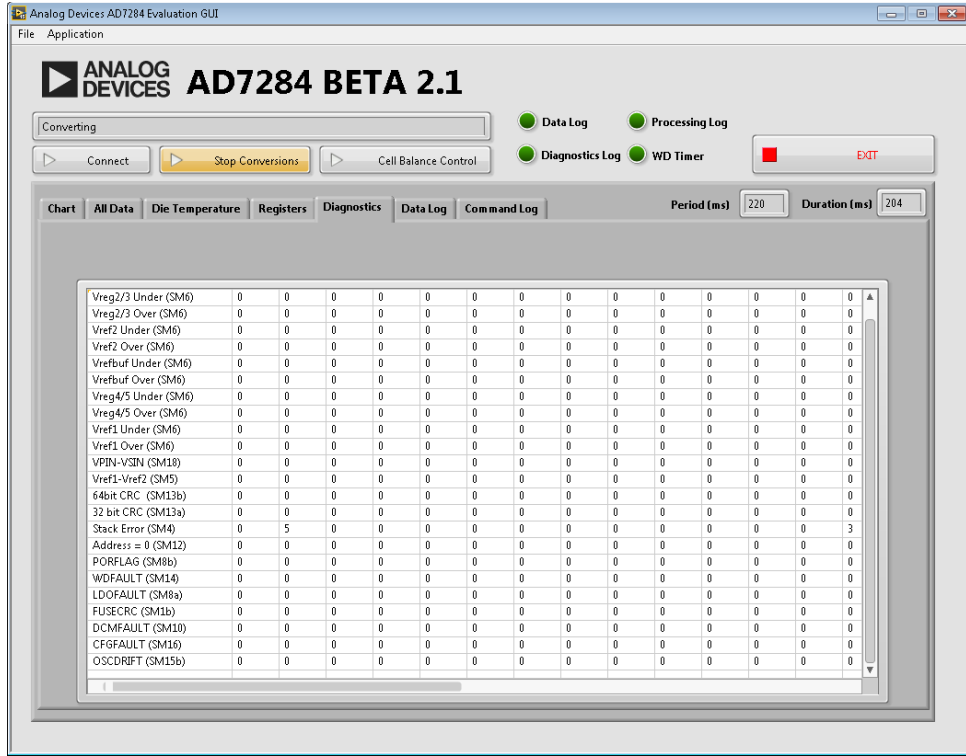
Analog Devices AD7284 Evaluation GUI

File Application

ANALOG DEVICES AD7284 BETA 2.1

Converting

Connect

Stop Conversions

Cell Balance Control

Data Log

Processing Log

Diagnostics Log

WD Timer

EXIT

Chart | All Data | Die Temperature | Registers | Diagnostics | Data Log | Command Log

Period (ms) 220

Duration (ms) 204

| | | | | | | | | | | | | | | |
|---|---|---|---|---|---|---|---|---|---|---|---|---|---|---|
| Vreg2/3 Under (SM6) | 0 | 0 | 0 | 0 | 0 | 0 | 0 | 0 | 0 | 0 | 0 | 0 | 0 | 0 |
| Vreg2/3 Over (SM6) | 0 | 0 | 0 | 0 | 0 | 0 | 0 | 0 | 0 | 0 | 0 | 0 | 0 | 0 |
| Vref2 Under (SM6) | 0 | 0 | 0 | 0 | 0 | 0 | 0 | 0 | 0 | 0 | 0 | 0 | 0 | 0 |
| Vref2 Over (SM6) | 0 | 0 | 0 | 0 | 0 | 0 | 0 | 0 | 0 | 0 | 0 | 0 | 0 | 0 |
| Vrefbuf Under (SM6) | 0 | 0 | 0 | 0 | 0 | 0 | 0 | 0 | 0 | 0 | 0 | 0 | 0 | 0 |
| Vrefbuf Over (SM6) | 0 | 0 | 0 | 0 | 0 | 0 | 0 | 0 | 0 | 0 | 0 | 0 | 0 | 0 |
| Vreg4/5 Under (SM6) | 0 | 0 | 0 | 0 | 0 | 0 | 0 | 0 | 0 | 0 | 0 | 0 | 0 | 0 |
| Vreg4/5 Over (SM6) | 0 | 0 | 0 | 0 | 0 | 0 | 0 | 0 | 0 | 0 | 0 | 0 | 0 | 0 |
| Vref1 Under (SM6) | 0 | 0 | 0 | 0 | 0 | 0 | 0 | 0 | 0 | 0 | 0 | 0 | 0 | 0 |
| Vref1 Over (SM6) | 0 | 0 | 0 | 0 | 0 | 0 | 0 | 0 | 0 | 0 | 0 | 0 | 0 | 0 |
| VPIN-VSIN (SM18) | 0 | 0 | 0 | 0 | 0 | 0 | 0 | 0 | 0 | 0 | 0 | 0 | 0 | 0 |
| Vref1-Vref2 (SM5) | 0 | 0 | 0 | 0 | 0 | 0 | 0 | 0 | 0 | 0 | 0 | 0 | 0 | 0 |
| 64bit CRC (SM13b) | 0 | 0 | 0 | 0 | 0 | 0 | 0 | 0 | 0 | 0 | 0 | 0 | 0 | 0 |
| 32 bit CRC (SM13a) | 0 | 0 | 0 | 0 | 0 | 0 | 0 | 0 | 0 | 0 | 0 | 0 | 0 | 0 |
| Stack Error (SM4) | 0 | 5 | 0 | 0 | 0 | 0 | 0 | 0 | 0 | 0 | 0 | 0 | 0 | 3 |
| Address = 0 (SM12) | 0 | 0 | 0 | 0 | 0 | 0 | 0 | 0 | 0 | 0 | 0 | 0 | 0 | 0 |
| PORFLAG (SM8b) | 0 | 0 | 0 | 0 | 0 | 0 | 0 | 0 | 0 | 0 | 0 | 0 | 0 | 0 |
| WDFAULT (SM14) | 0 | 0 | 0 | 0 | 0 | 0 | 0 | 0 | 0 | 0 | 0 | 0 | 0 | 0 |
| LDOFAULT (SM8a) | 0 | 0 | 0 | 0 | 0 | 0 | 0 | 0 | 0 | 0 | 0 | 0 | 0 | 0 |
| FUSECRC (SM1b) | 0 | 0 | 0 | 0 | 0 | 0 | 0 | 0 | 0 | 0 | 0 | 0 | 0 | 0 |
| DCMFAULT (SM10) | 0 | 0 | 0 | 0 | 0 | 0 | 0 | 0 | 0 | 0 | 0 | 0 | 0 | 0 |
| CFGFAULT (SM16) | 0 | 0 | 0 | 0 | 0 | 0 | 0 | 0 | 0 | 0 | 0 | 0 | 0 | 0 |
| OSCDRIFT (SM15b) | 0 | 0 | 0 | 0 | 0 | 0 | 0 | 0 | 0 | 0 | 0 | 0 | 0 | 0 |